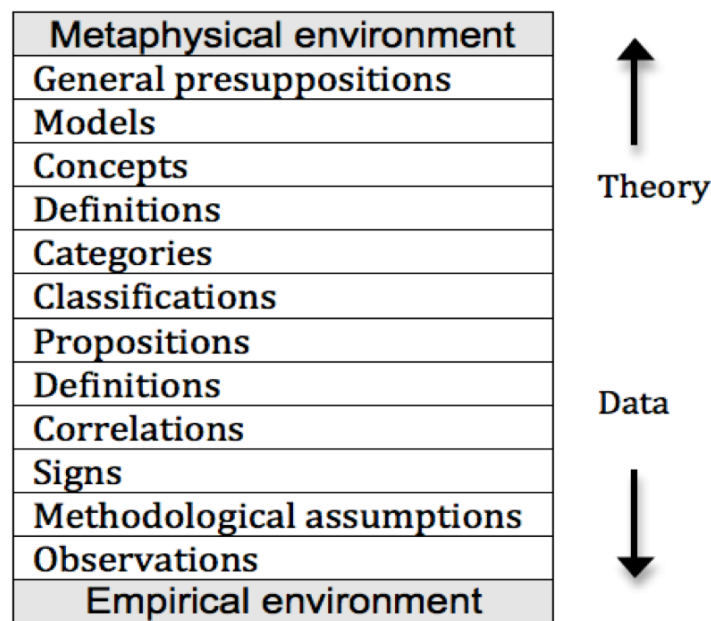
| Metaphysical environment |
|---|
| General presuppositions |
| Models |
| Concepts |
| Definitions |
| Categories |
| Classifications |
| Propositions |
| Definitions |
| Correlations |
| Signs |
| Methodological assumptions |
| Observations |
| Empirical environment |

Theory

Data